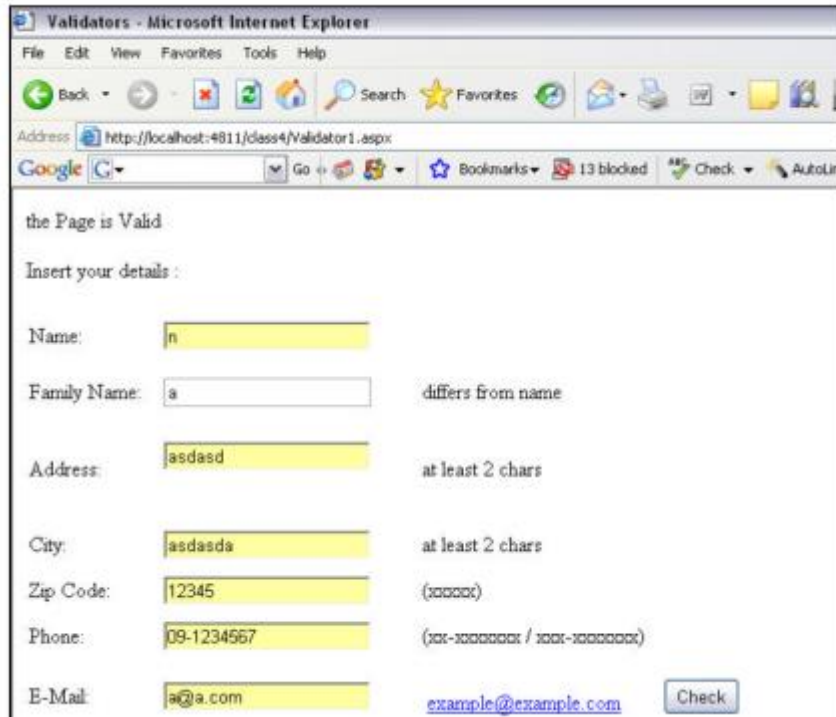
Validators - Microsoft Internet Explorer

File Edit View Favorites Tools Help

Back Search Favorites

Address http://localhost:4811/class4/Validator1.aspx

Google Go Bookmarks 13 blocked Check AutoLi

the Page is Valid

Insert your details :

Name: n

Family Name: a differs from name

Address: asdasd at least 2 chars

City: asdasda at least 2 chars

Zip Code: 12345 (xxxxx)

Phone: 09-1234567 (xx-xxxxxxx / xxx-xxxxxxx)

E-Mail: a@a.com example@example.com Check